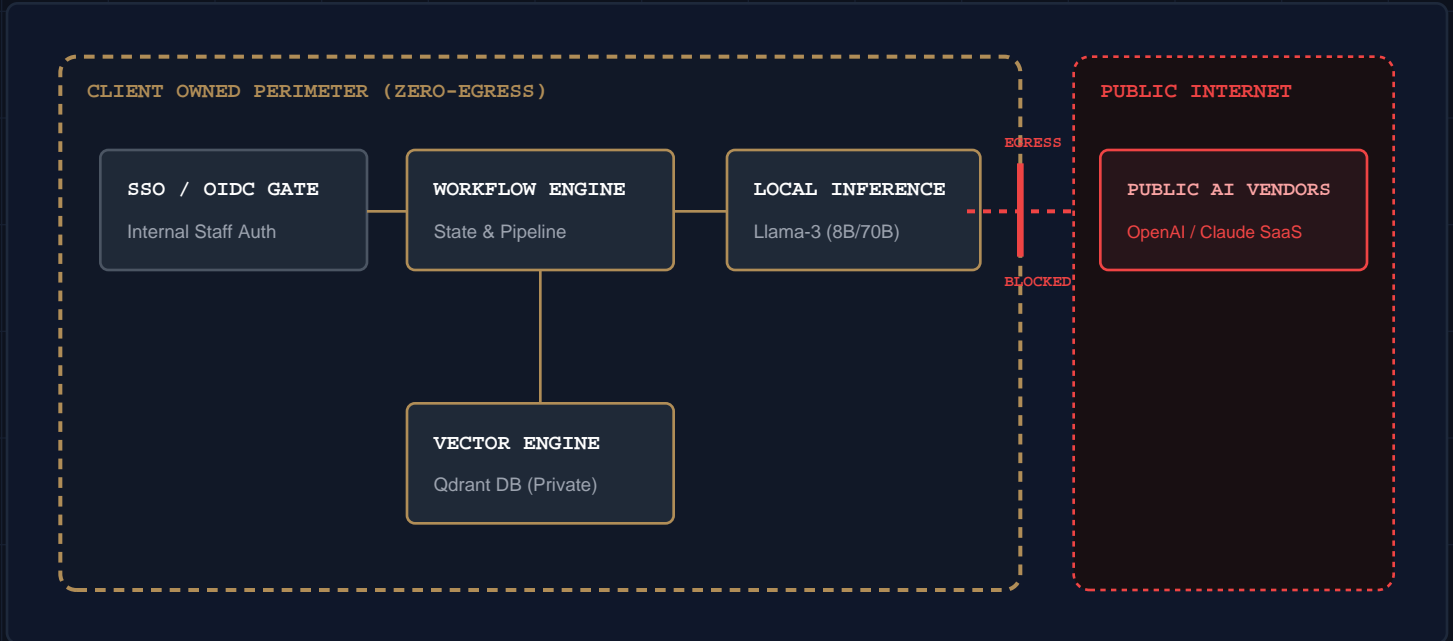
CLIENT OWNED PERIMETER (ZERO-EGRESS)

SSO / OIDC GATE
Internal Staff Auth

WORKFLOW ENGINE
State & Pipeline

LOCAL INFERENCE
Llama-3 (8B/70B)

EGRESS
BLOCKED

VECTOR ENGINE
Qdrant DB (Private)

PUBLIC INTERNET

PUBLIC AI VENDORS
OpenAI / Claude SaaS